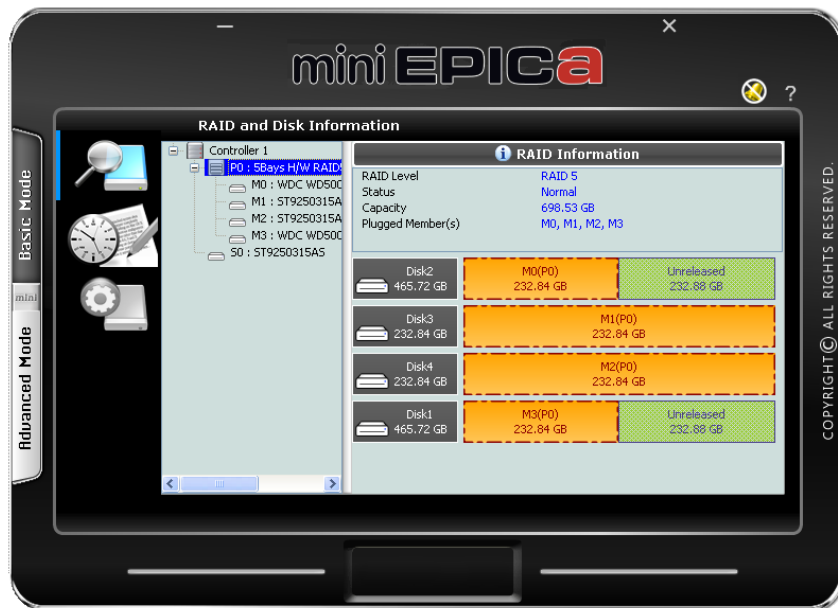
mini EPICa

?

RAID and Disk Information

Basic Mode

mini

Advanced Mode

Controller 1
P0 : 5Bays H/W RAID
M0 : WDC WD500
M1 : ST9250315A
M2 : ST9250315A
M3 : WDC WD500
S0 : ST9250315AS

RAID Information

| | |
|---|---|
| RAID Level | RAID 5 |
| Status | Normal |
| Capacity | 698.53 GB |
| Plugged Member(s) | M0, M1, M2, M3 |

| | | |
|---|---|---|
| Disk2 465.72 GB | M0(P0) 232.84 GB | Unreleased 232.88 GB |
| Disk3 232.84 GB | M1(P0) 232.84 GB | |
| Disk4 232.84 GB | M2(P0) 232.84 GB | |
| Disk1 465.72 GB | M3(P0) 232.84 GB | Unreleased 232.88 GB |

COPYRIGHT© ALL RIGHTS RESERVED.